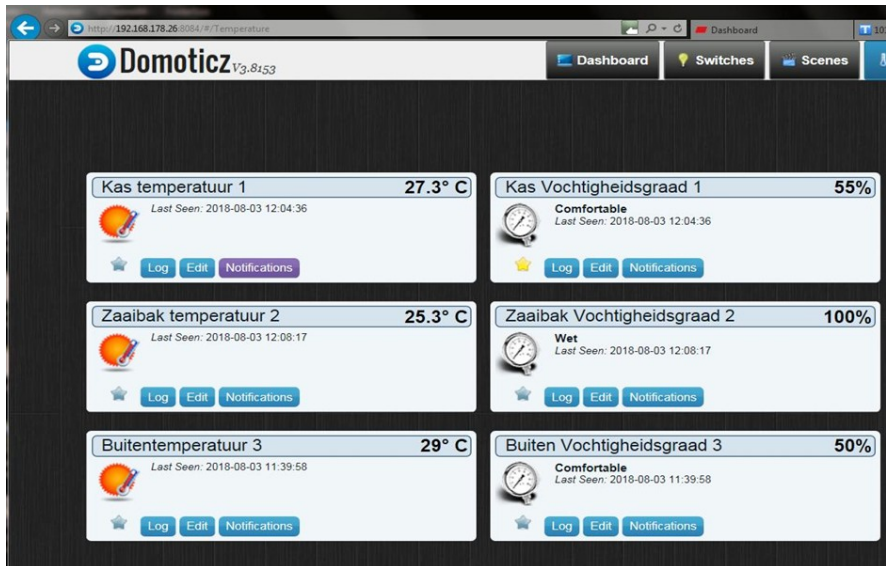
http://192.168.178.26:8084/#/Temperature

Dashboard

Domoticz V3.8153

Dashboard
Switches
Scenes

Kas temperatuur 1
27.3° C
Last Seen: 2018-08-03 12:04:36
Log
Edit
Notifications

Kas Vochtigheidsgraad 1
55%
Comfortable
Last Seen: 2018-08-03 12:04:36
Log
Edit
Notifications

Zaaibak temperatuur 2
25.3° C
Last Seen: 2018-08-03 12:08:17
Log
Edit
Notifications

Zaaibak Vochtigheidsgraad 2
100%
Wet
Last Seen: 2018-08-03 12:08:17
Log
Edit
Notifications

Buitentemperatuur 3
29° C
Last Seen: 2018-08-03 11:39:58
Log
Edit
Notifications

Buiten Vochtigheidsgraad 3
50%
Comfortable
Last Seen: 2018-08-03 11:39:58
Log
Edit
Notifications